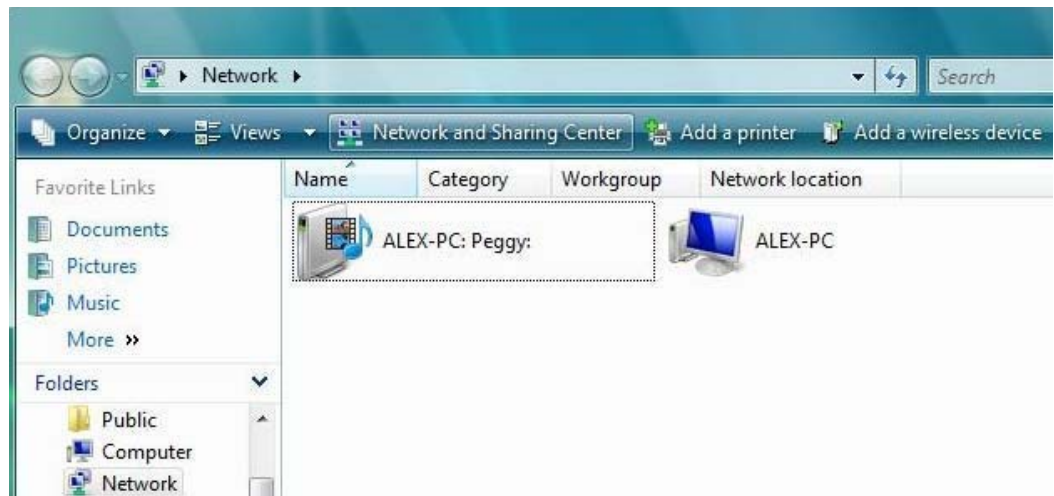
▸ Network ▸

Search

Organize ▾ Views ▾ Network and Sharing Center Add a printer Add a wireless device

Favorite Links

Documents

Pictures

Music

More »

Folders

Public

Computer

Network

| Name | Category | Workgroup | Network location |
|---|---|---|---|

ALEX-PC: Peggy:

ALEX-PC